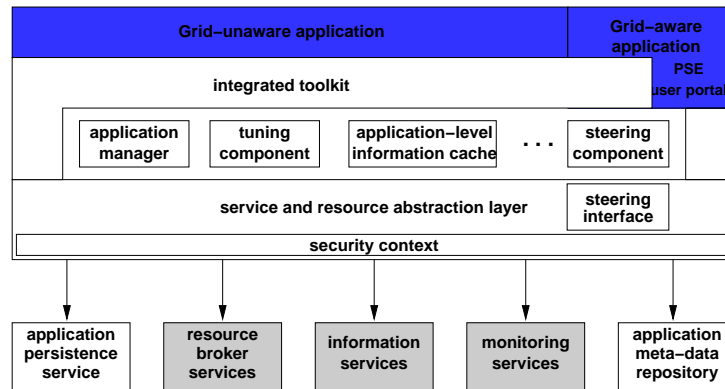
Grid–unaware application

Grid–aware application

PSE user portal

integrated toolkit

application manager

tuning component

application–level information cache

. . .

steering component

service and resource abstraction layer

steering interface

security context

application persistence service

resource broker services

information services

monitoring services

application meta–data repository